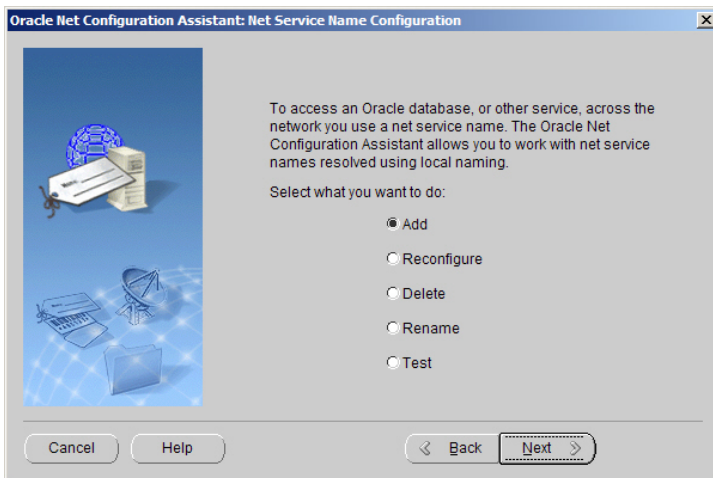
Oracle Net Configuration Assistant: Net Service Name Configuration

To access an Oracle database, or other service, across the network you use a net service name. The Oracle Net Configuration Assistant allows you to work with net service names resolved using local naming.

Select what you want to do:

Add

Reconfigure

Delete

Rename

Test

Cancel

Help

Back

Next